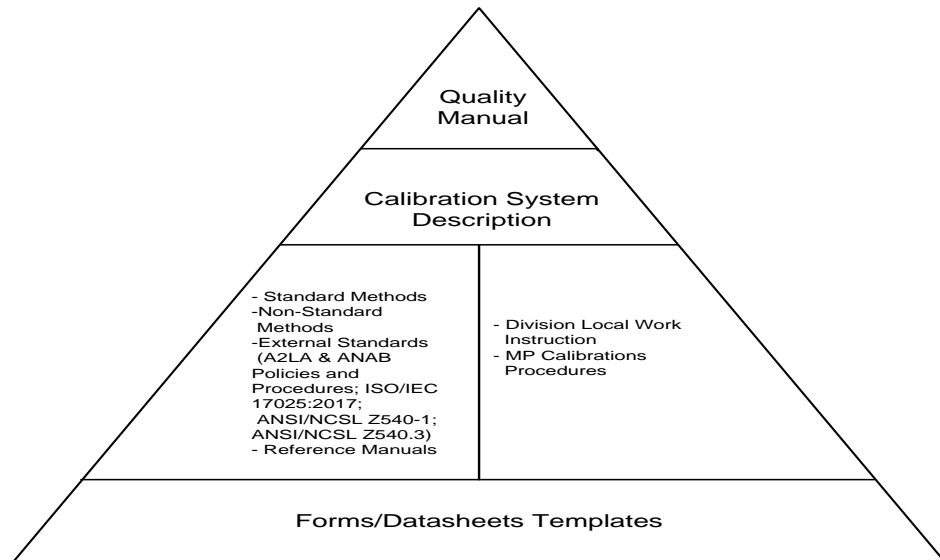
Quality Manual

Calibration System Description

- Standard Methods
-Non-Standard Methods
-External Standards (A2LA & ANAB Policies and Procedures; ISO/IEC 17025:2017; ANSI/NCSL Z540-1; ANSI/NCSL Z540.3)
- Reference Manuals

- Division Local Work Instruction
- MP Calibrations Procedures

Forms/Datasheets Templates